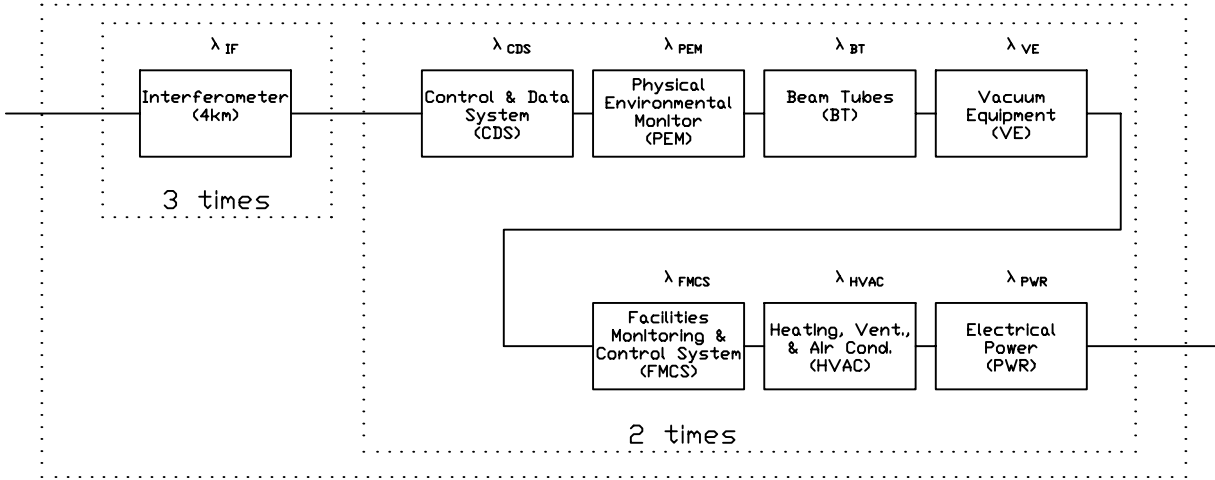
$\lambda_{IF}$

Interferometer (4km)

3 times

$\lambda_{CDS}$

Control & Data System (CDS)

$\lambda_{PEM}$

Physical Environmental Monitor (PEM)

$\lambda_{BT}$

Beam Tubes (BT)

$\lambda_{VE}$

Vacuum Equipment (VE)

$\lambda_{FMCS}$

Facilities Monitoring & Control System (FMCS)

$\lambda_{HVAC}$

Heating, Vent., & Air Cond. (HVAC)

$\lambda_{PWR}$

Electrical Power (PWR)

2 times